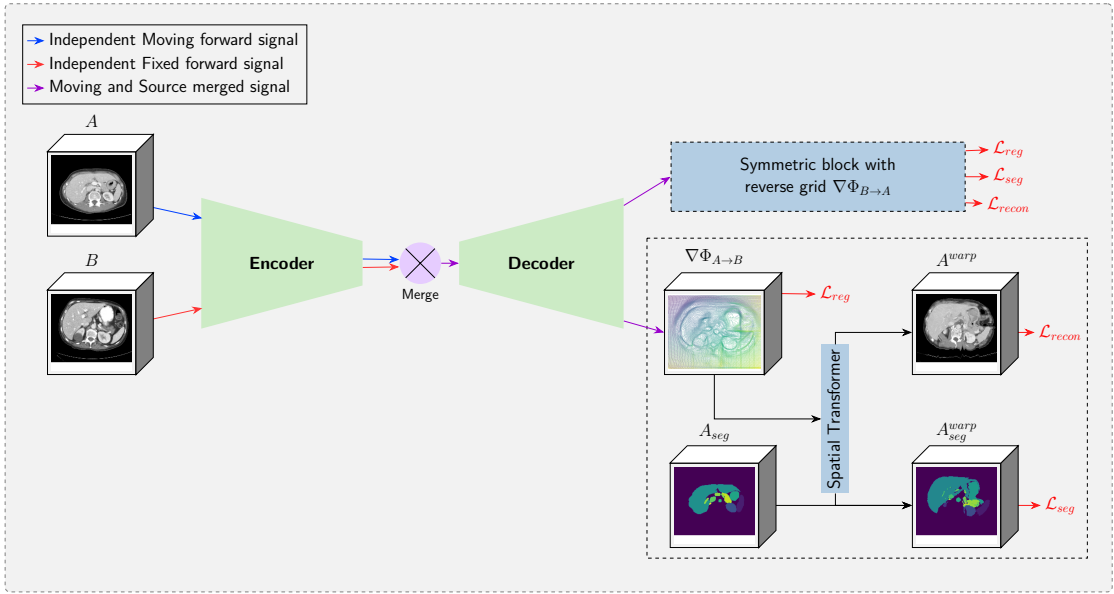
Independent Moving forward signal
Independent Fixed forward signal
Moving and Source merged signal

$A$

$B$

Encoder

Merge

Decoder

Symmetric block with reverse grid $\nabla\Phi_{B\to A}$

$\mathcal{L}_{reg}$
$\mathcal{L}_{seg}$
$\mathcal{L}_{recon}$

$\nabla\Phi_{A\to B}$

$\mathcal{L}_{reg}$

$A^{warp}$

$\mathcal{L}_{recon}$

Spatial Transformer

$A_{seg}$

$A_{seg}^{warp}$

$\mathcal{L}_{seg}$